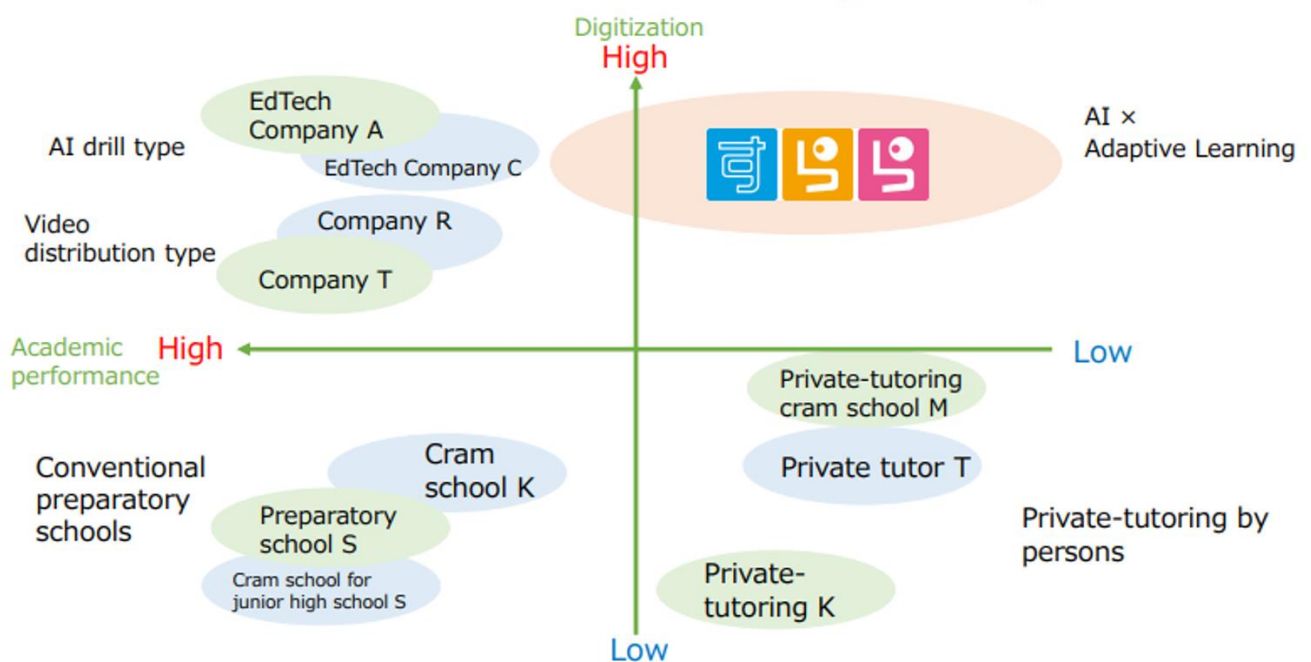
Digitization
High

EdTech Company A

AI drill type

EdTech Company C

すらら

AI × Adaptive Learning

Video distribution type

Company R

Company T

Academic performance

High

Low

Private-tutoring cram school M

Private tutor T

Conventional preparatory schools

Cram school K

Preparatory school S

Cram school for junior high school S

Private-tutoring by persons

Private-tutoring K

Low